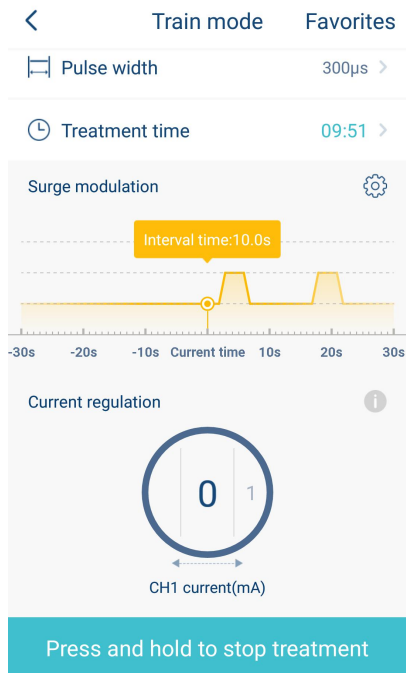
<

Train mode

Favorites

Pulse width

300μs >

Treatment time

09:51 >

Surge modulation

Interval time:10.0s

-30s -20s -10s Current time 10s 20s 30s

Current regulation

0 1

CH1 current(mA)

Press and hold to stop treatment